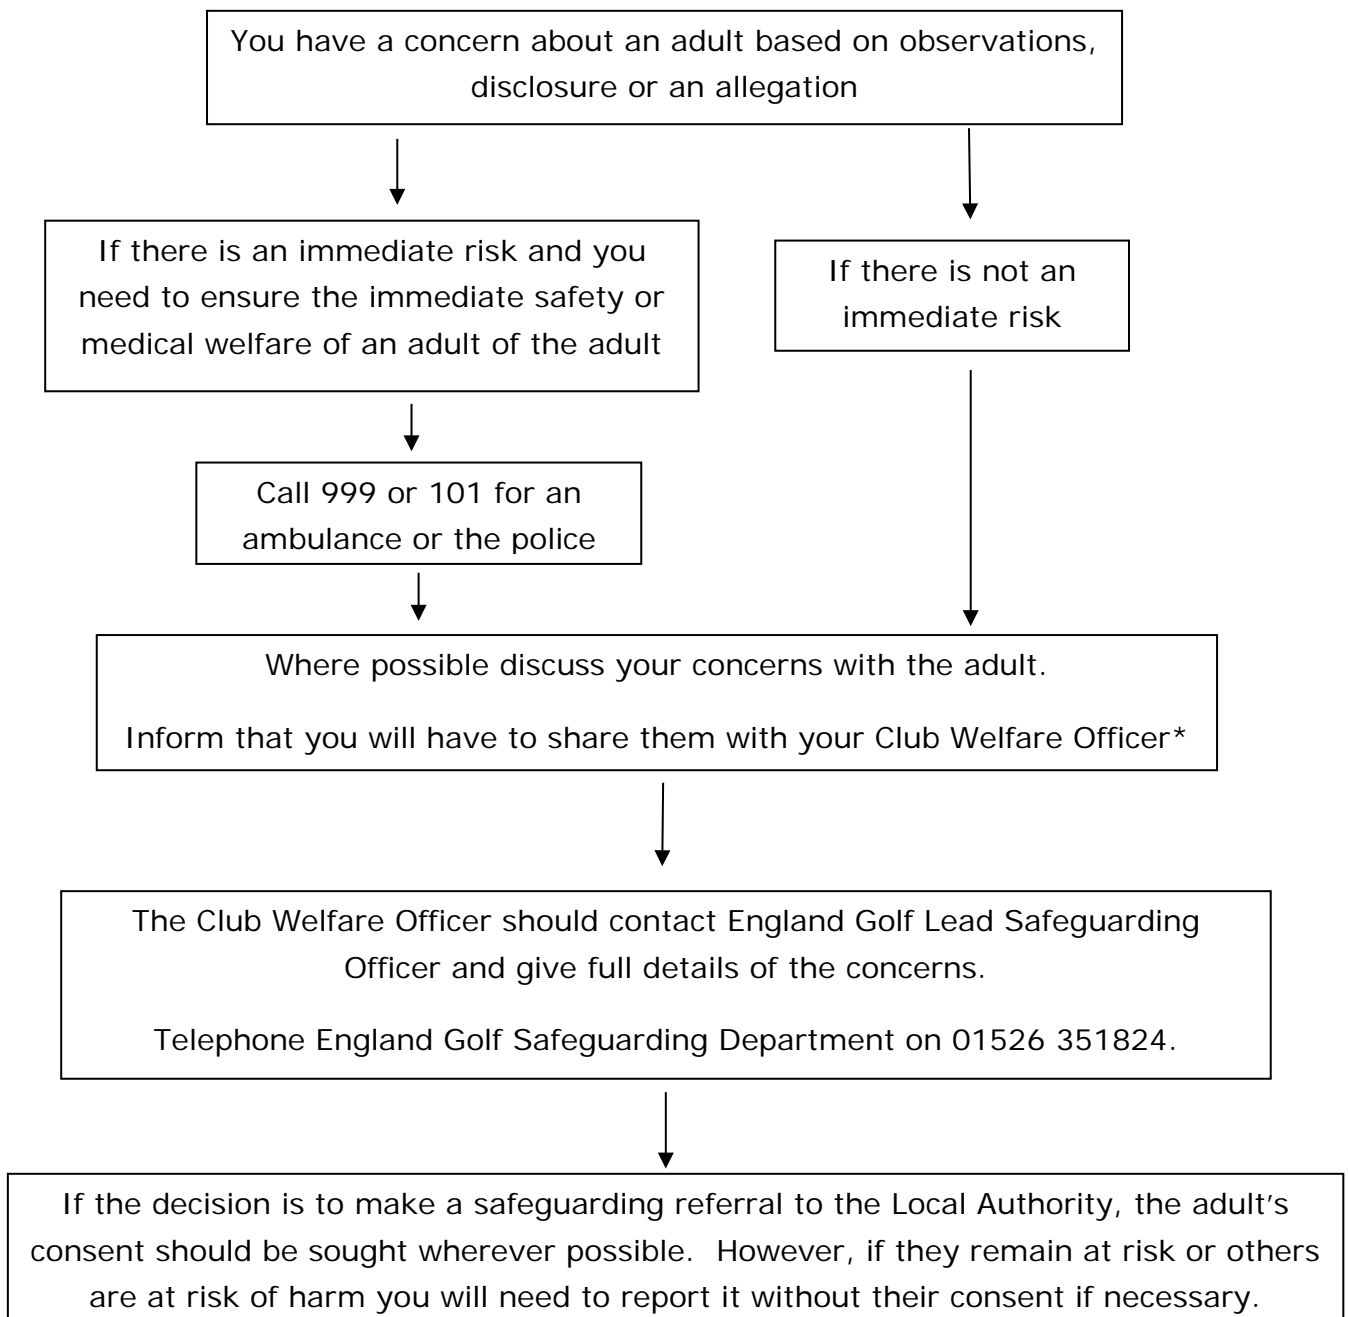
You have a concern about an adult based on observations, disclosure or an allegation

If there is an immediate risk and you need to ensure the immediate safety or medical welfare of an adult of the adult

If there is not an immediate risk

Call 999 or 101 for an ambulance or the police

Where possible discuss your concerns with the adult.

Inform that you will have to share them with your Club Welfare Officer*

The Club Welfare Officer should contact England Golf Lead Safeguarding Officer and give full details of the concerns.

Telephone England Golf Safeguarding Department on 01526 351824.

If the decision is to make a safeguarding referral to the Local Authority, the adult's consent should be sought wherever possible. However, if they remain at risk or others are at risk of harm you will need to report it without their consent if necessary.